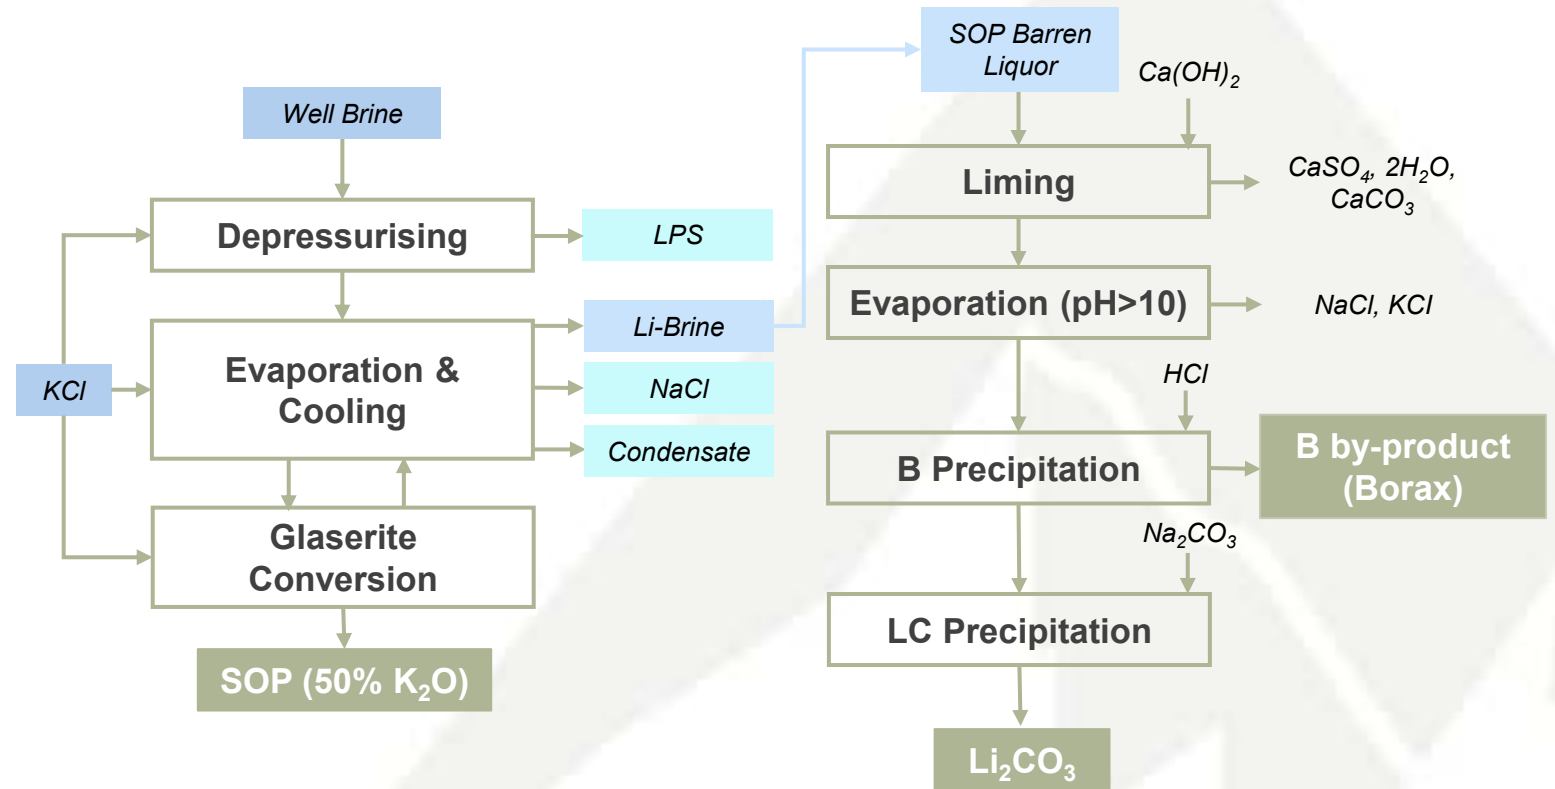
Well Brine

Depressurising

LPS

KCl

Evaporation & Cooling

Li-Brine

NaCl

Condensate

Glaserite Conversion

SOP (50% $K_2O$)

SOP Barren Liquor

$Ca(OH)_2$

Liming

$CaSO_4$, $2H_2O$, $CaCO_3$

Evaporation (pH>10)

NaCl, KCl

HCl

B Precipitation

B by-product (Borax)

$Na_2CO_3$

LC Precipitation

$Li_2CO_3$